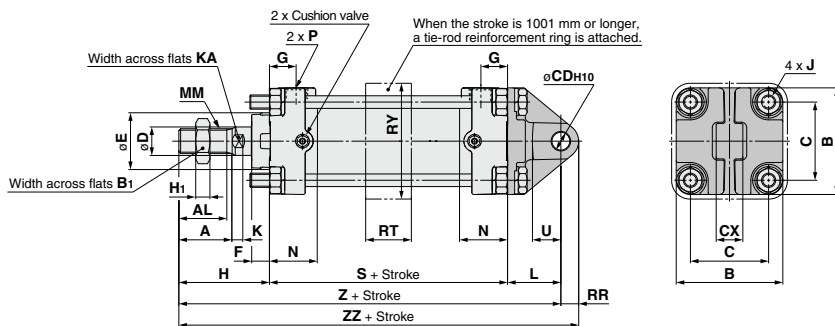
2 x Cushion valve

When the stroke is 1001 mm or longer, a tie-rod reinforcement ring is attached.

2 x **P**

Width across flats **KA**

**G**

**G**

ø**CD**H10

4 x **J**

**MM**

ø**E**

ø**D**

**RY**

**C**

**B**

Width across flats **B**1

**H**1

**AL**

**A**

**K**

**F**

**N**

**RT**

**N**

**U**

**CX**

**C**

**B**

**H**

**S** + Stroke

**L**

**Z** + Stroke

**RR**

**ZZ** + Stroke